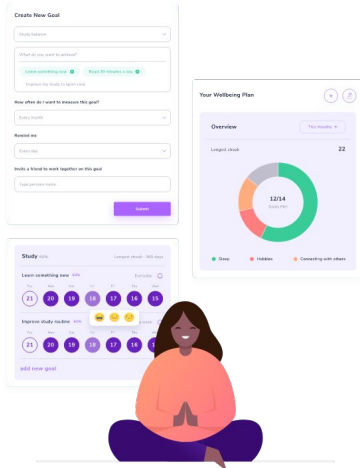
Create New Goal

Study balance

What do you want to achieve?

Learn something new

Read 15 minutes a day

Improve my study to spot rest

How often do I want to measure this goal?

Every month

Remind me

Enter time

Invite a friend to work together on this goal

Type persons name

Submit

Your Wellbeing Plan

Overview

This month

Longest streak

22

12/14

Sleep

Hobbies

Connecting with others

Study

Longest streak - 365 days

Learn something new

Everyday

21

20

19

18

17

16

15

Improve study routine

21

20

19

18

17

16

15

add new goal